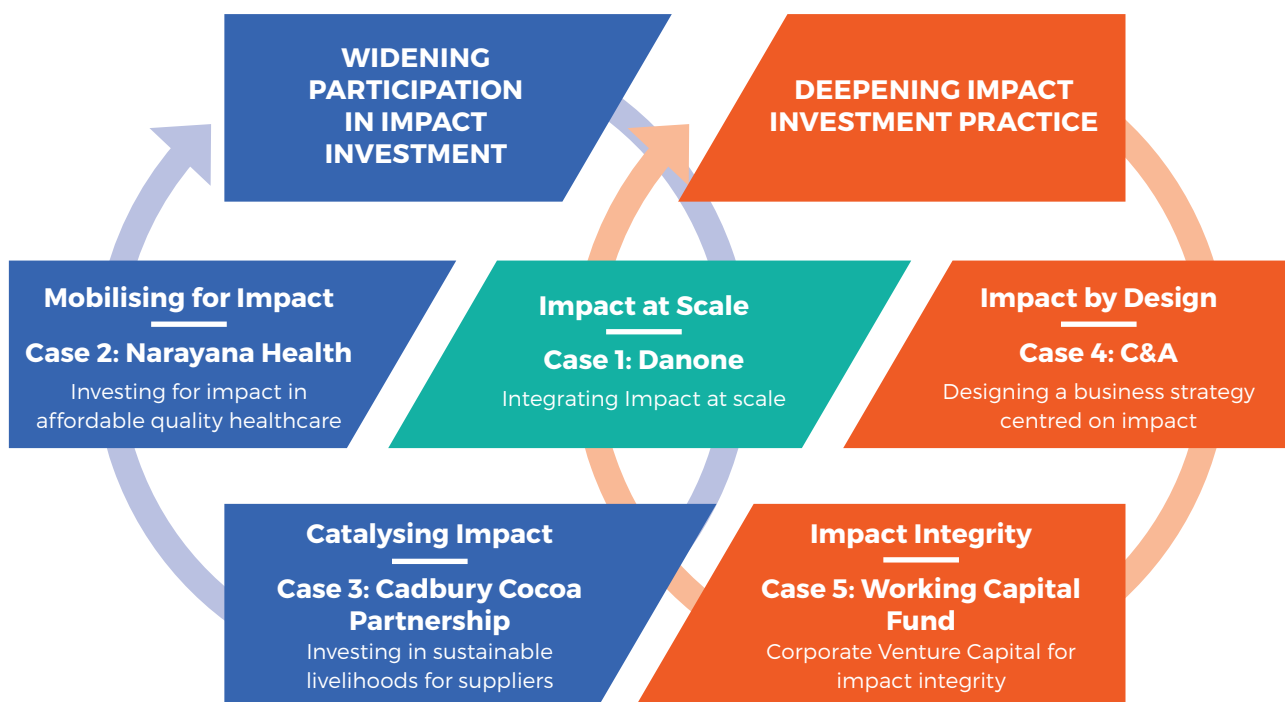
WIDENING PARTICIPATION IN IMPACT INVESTMENT

DEEPENING IMPACT INVESTMENT PRACTICE

Mobilising for Impact

Case 2: Narayana Health

Investing for impact in affordable quality healthcare

Impact at Scale

Case 1: Danone

Integrating Impact at scale

Impact by Design

Case 4: C&A

Designing a business strategy centred on impact

Catalysing Impact

Case 3: Cadbury Cocoa Partnership

Investing in sustainable livelihoods for suppliers

Impact Integrity

Case 5: Working Capital Fund

Corporate Venture Capital for impact integrity